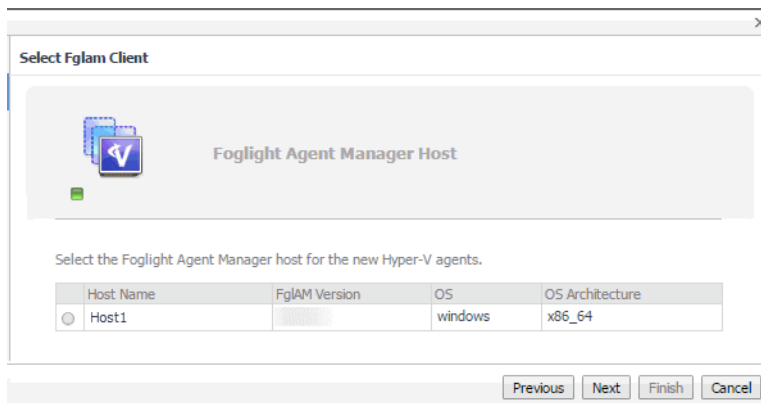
Select Fglam Client

Foglight Agent Manager Host

Select the Foglight Agent Manager host for the new Hyper-V agents.

| | Host Name | FglAM Version | OS | OS Architecture |
|---|---|---|---|---|
| | Host1 | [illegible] | windows | x86_64 |

Previous Next Finish Cancel